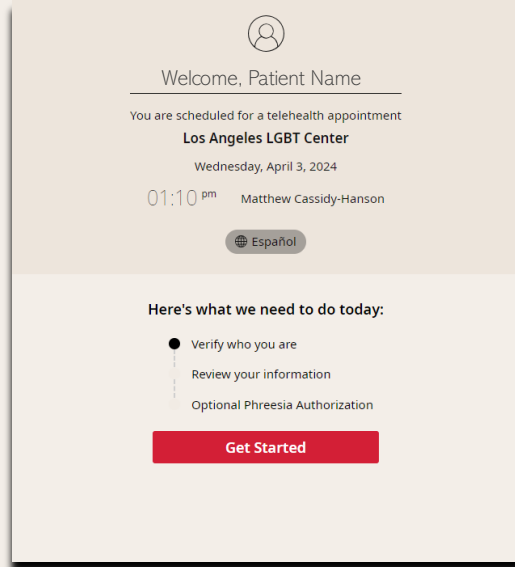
Welcome, Patient Name

You are scheduled for a telehealth appointment

Los Angeles LGBT Center

Wednesday, April 3, 2024

01:10 pm Matthew Cassidy-Hanson

Español

Here's what we need to do today:

Verify who you are

Review your information

Optional Phreesia Authorization

Get Started